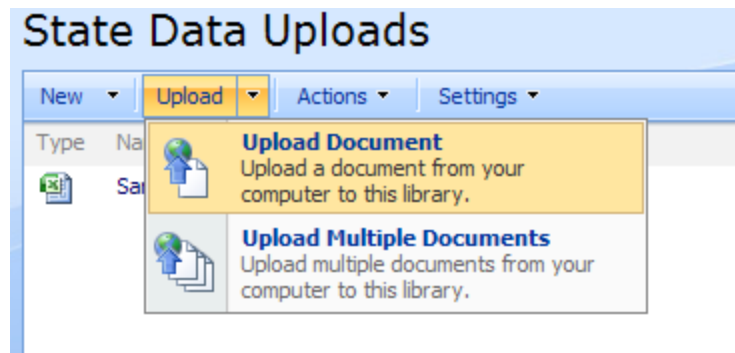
State Data Uploads

New ▾ Upload ▾ Actions ▾ Settings ▾

Type Na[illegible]

Sa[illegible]

Upload Document
Upload a document from your computer to this library.

Upload Multiple Documents
Upload multiple documents from your computer to this library.